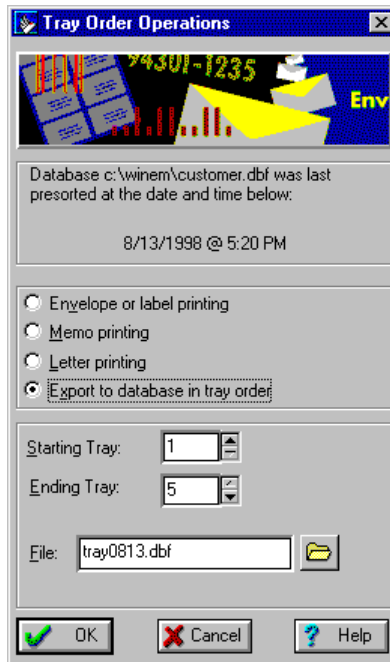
Tray Order Operations

94301-1235

Env

Database c:\winem\customer.dbf was last presorted at the date and time below:

8/13/1998 @ 5:20 PM

Envelope or label printing

Memo printing

Letter printing

Export to database in tray order

Starting Tray: 1

Ending Tray: 5

File: tray0813.dbf

OK

Cancel

Help